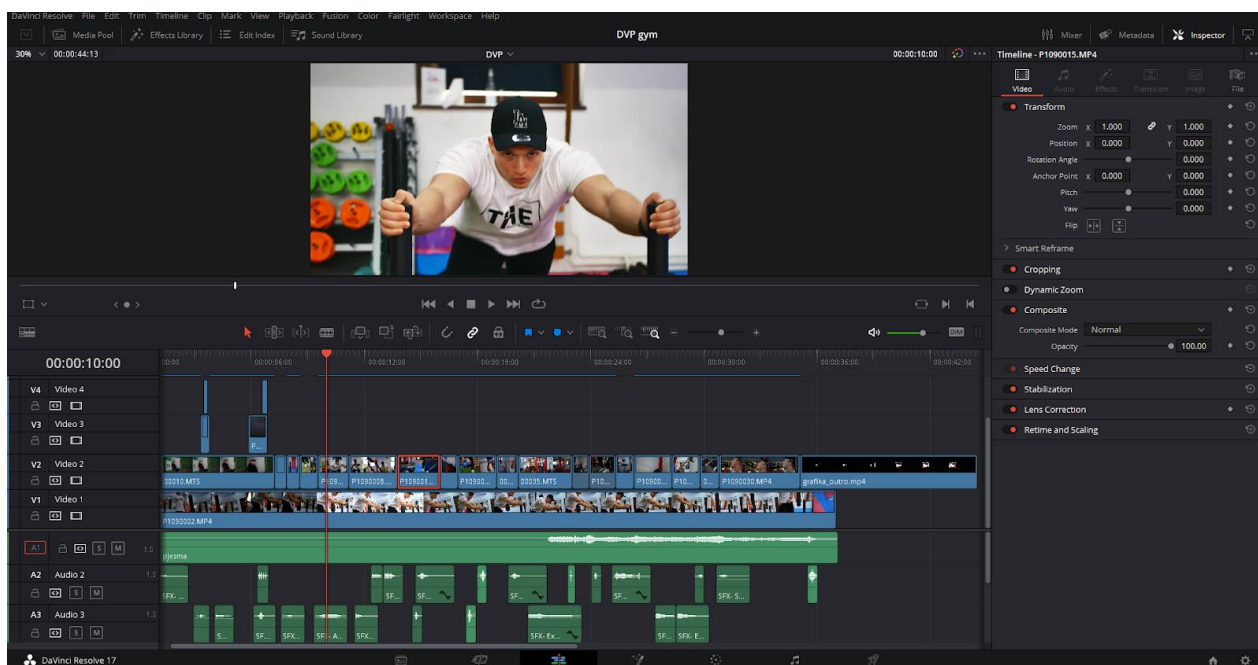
DaVinci Resolve File Edit Trim Timeline Clip Mark View Playback Fusion Color Fairlight Workspace Help

Media Pool Effects Library Edit Index Sound Library

DVP gym

Mixer Metadata Inspector

30% 00:00:44:13

DVP

00:00:10:00

Timeline - P1090015.MP4

Video Audio Effects Transition Image File

Transform

Zoom X 1.000 Y 1.000

Position X 0.000 Y 0.000

Rotation Angle 0.000

Anchor Point X 0.000 Y 0.000

Pitch 0.000

Yaw 0.000

Flip

Smart Reframe

Cropping

Dynamic Zoom

Composite

Composite Mode Normal

Opacity 100.00

Speed Change

Stabilization

Lens Correction

Retime and Scaling

00:00:10:00

00:00 00:00:06:00 00:00:12:00 00:00:18:00 00:00:24:00 00:00:30:00 00:00:36:00 00:00:42:00

V4 Video 4

V3 Video 3

V2 Video 2

V1 Video 1

A1

A2 Audio 2

A3 Audio 3

1.0

P...

00010.MTS P109... P1090008.... P109001... P109000... 00... 00035.MTS P10... P10900... P10... 0... P1090030.MP4 grafika_outro.mp4

P1090002.MP4

pjesma

SFX-... SF... SF... SF... SF... SFX- S...

S... SF... SFX... SFX- A... SFX... SFX- Ex... SF... SFX- E...

DaVinci Resolve 17